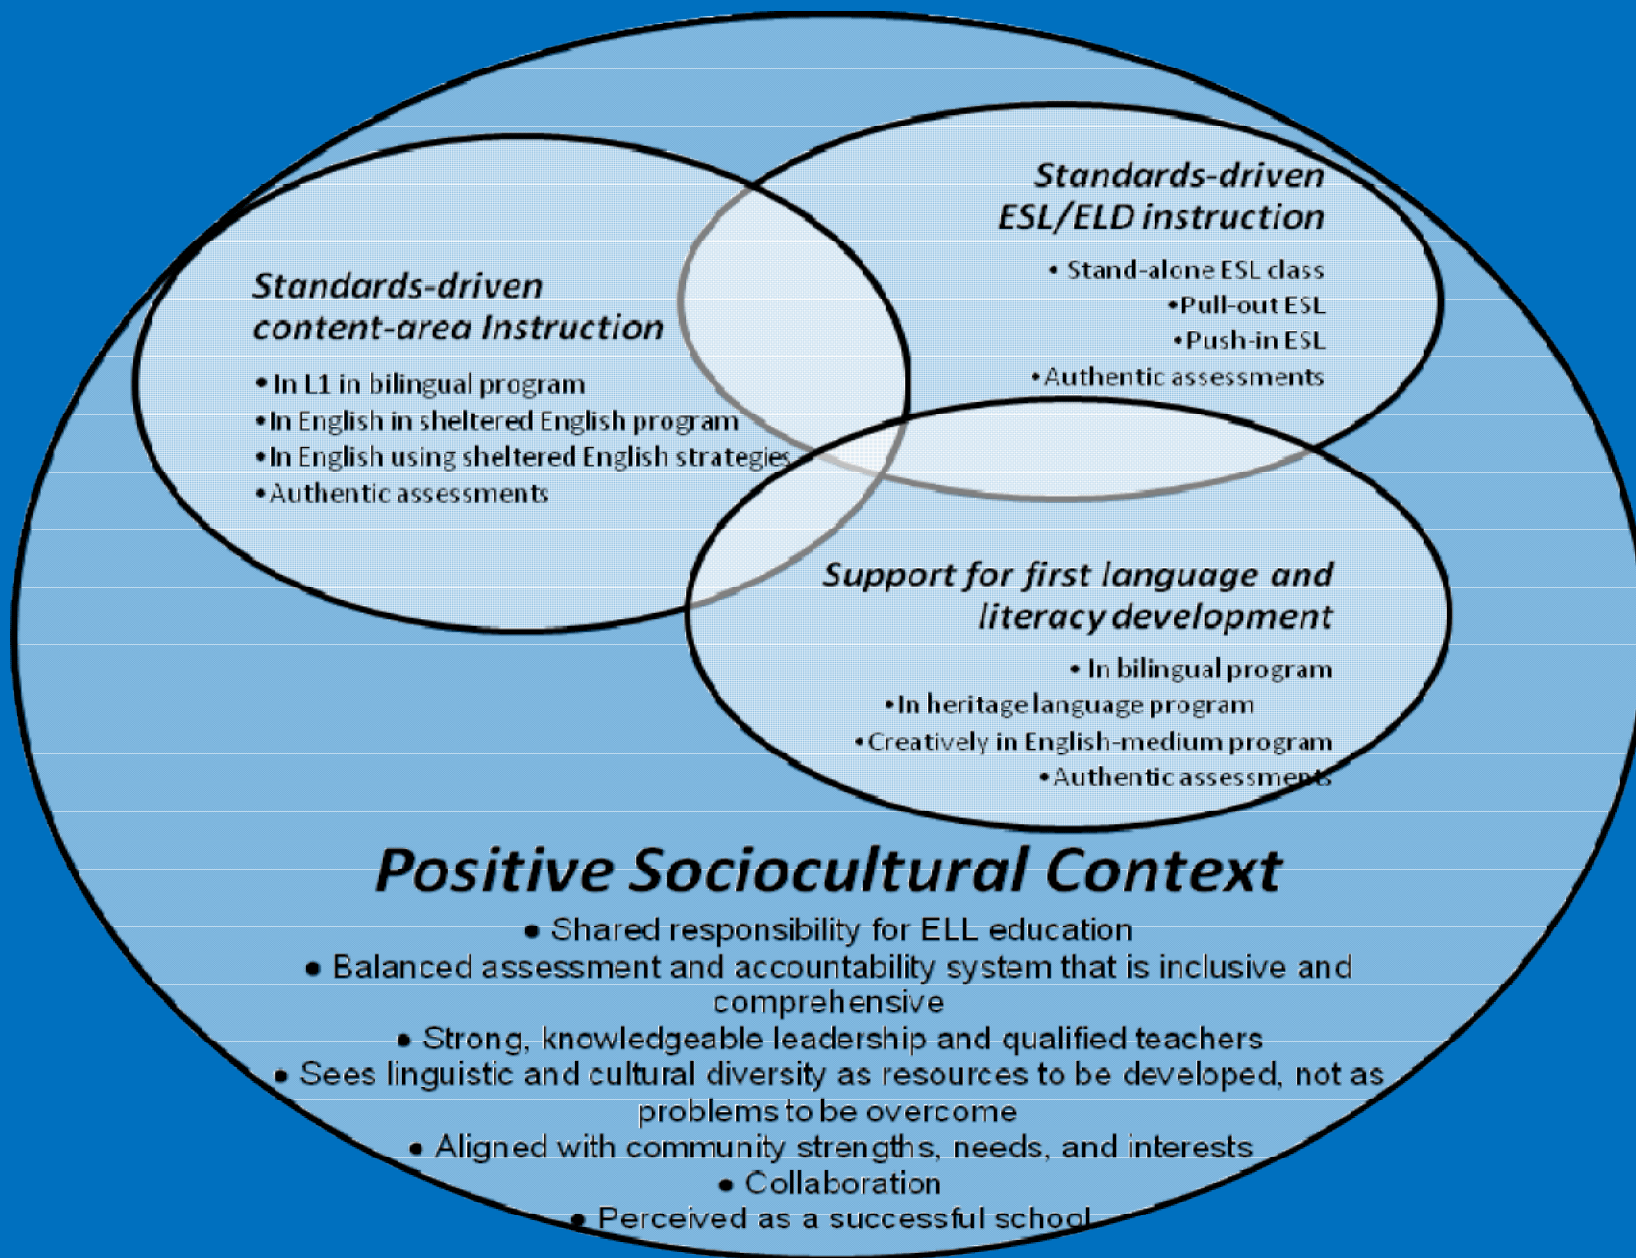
Standards-driven ESL/ELD instruction

• Stand-alone ESL class
•Pull-out ESL
•Push-in ESL
•Authentic assessments

Standards-driven content-area Instruction

• In L1 in bilingual program
•In English in sheltered English program
•In English using sheltered English strategies
•Authentic assessments

Support for first language and literacy development

• In bilingual program
•In heritage language program
•Creatively in English-medium program
•Authentic assessments

Positive Sociocultural Context

• Shared responsibility for ELL education
• Balanced assessment and accountability system that is inclusive and comprehensive
• Strong, knowledgeable leadership and qualified teachers
• Sees linguistic and cultural diversity as resources to be developed, not as problems to be overcome
• Aligned with community strengths, needs, and interests
• Collaboration
• Perceived as a successful school